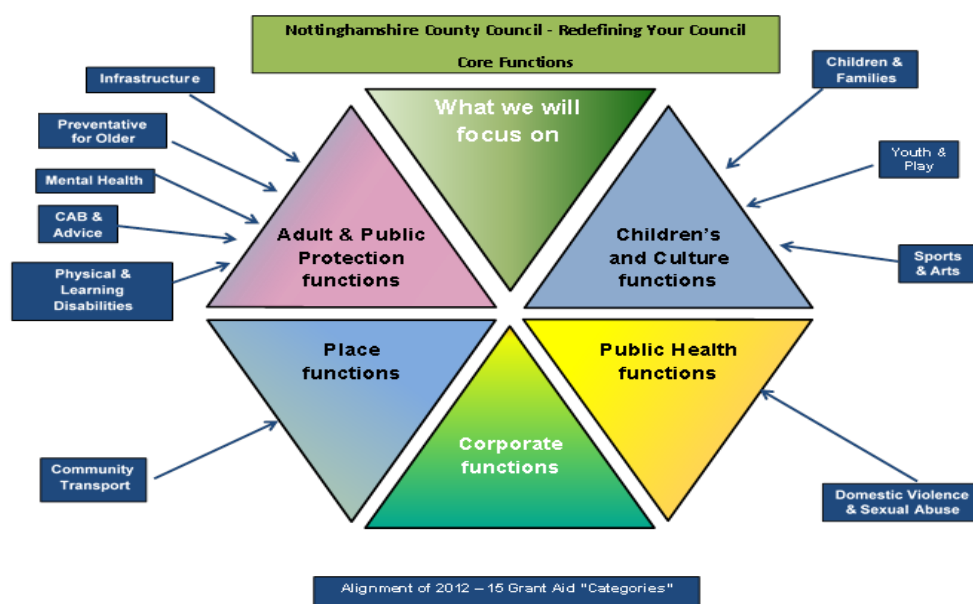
Nottinghamshire County Council - Redefining Your Council

Core Functions

Infrastructure

Preventative for Older

Mental Health

CAB & Advice

Physical & Learning Disabilities

What we will focus on

Adult & Public Protection functions

Children's and Culture functions

Children & Families

Youth & Play

Sports & Arts

Place functions

Public Health functions

Corporate functions

Community Transport

Domestic Violence & Sexual Abuse

Alignment of 2012 – 15 Grant Aid "Categories"